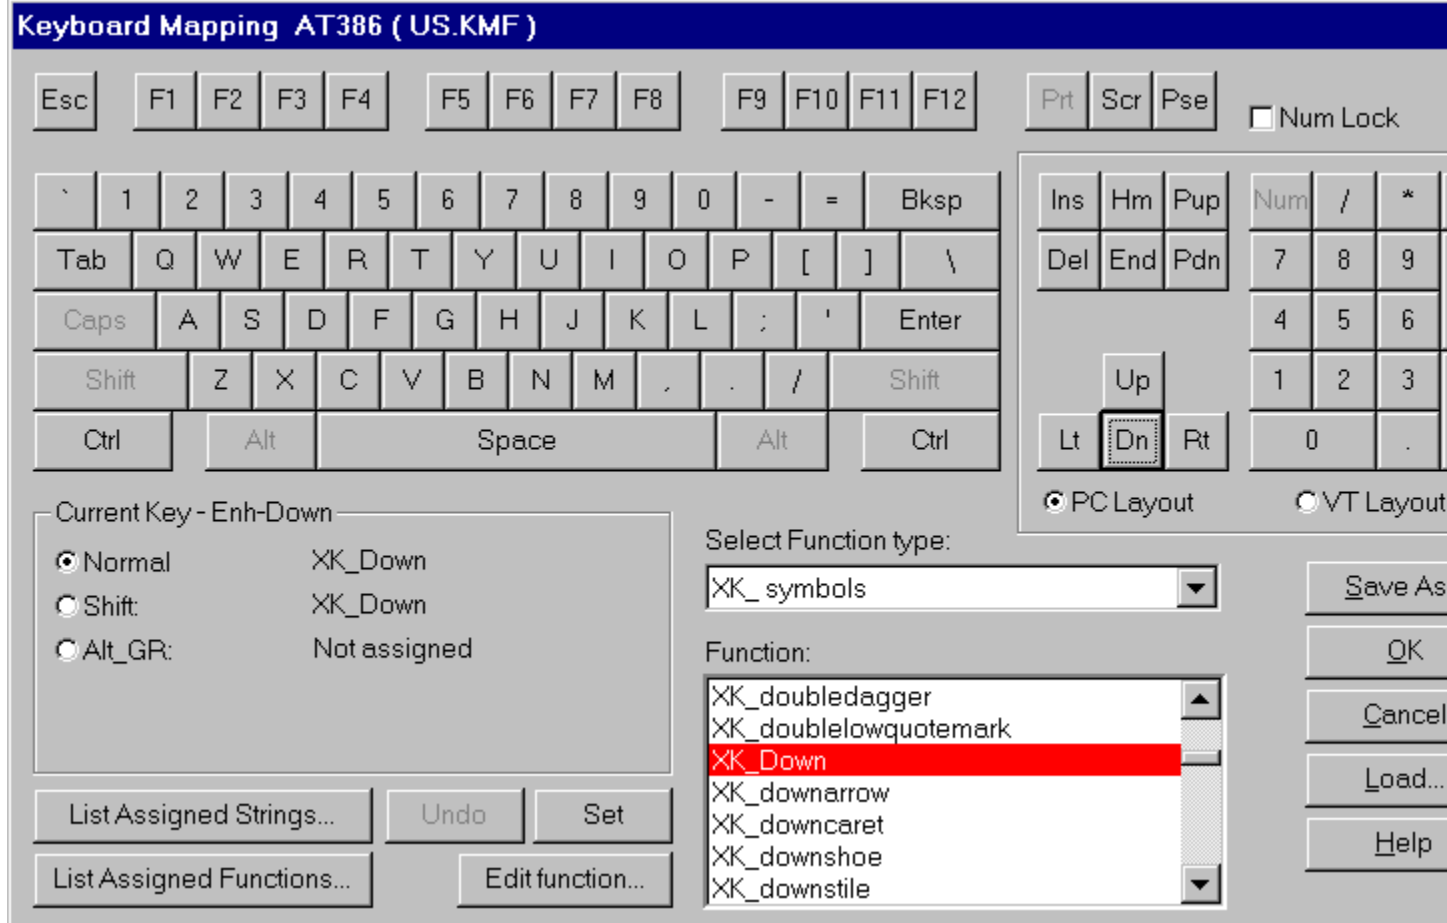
Keyboard Mapping AT386 ( US.KMF )

Esc F1 F2 F3 F4 F5 F6 F7 F8 F9 F10 F11 F12 Prt Scr Pse Num Lock

` 1 2 3 4 5 6 7 8 9 0 - = Bksp
Tab Q W E R T Y U I O P [ ] \
Caps A S D F G H J K L ; ' Enter
Shift Z X C V B N M , . / Shift
Ctrl Alt Space Alt Ctrl

Ins Hm Pup Num / *
Del End Pdn 7 8 9
4 5 6
Up 1 2 3
Lt Dn Rt 0 .

PC Layout VT Layout

Current Key - Enh-Down
Normal XK_Down
Shift: XK_Down
Alt_GR: Not assigned

Select Function type:
XK_ symbols

Function:
XK_doubledagger
XK_doublelowquotemark
XK_Down
XK_downarrow
XK_downcaret
XK_downshoe
XK_downstile

Save As
OK
Cancel
Load...
Help

List Assigned Strings... Undo Set
List Assigned Functions... Edit function...